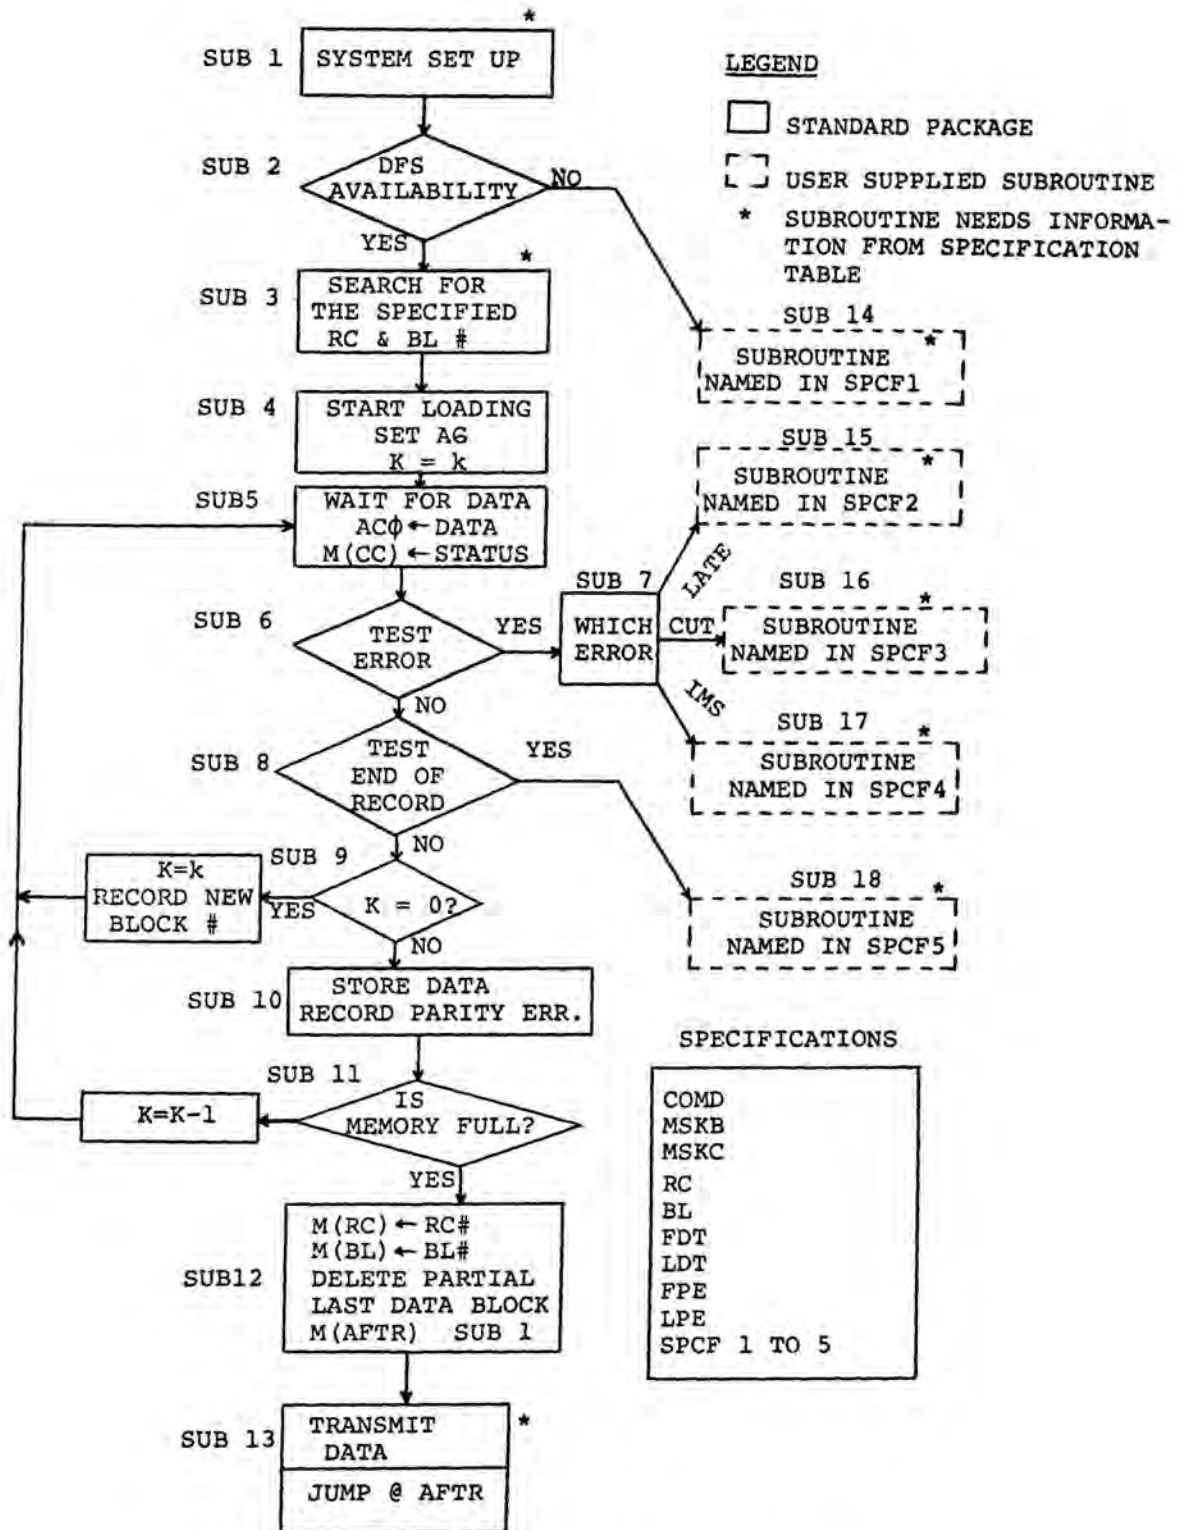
SUB 1
SYSTEM SET UP
*

LEGEND

STANDARD PACKAGE

USER SUPPLIED SUBROUTINE

* SUBROUTINE NEEDS INFORMATION FROM SPECIFICATION TABLE

SUB 2
DFS AVAILABILITY
NO
YES

SUB 3
SEARCH FOR THE SPECIFIED RC & BL #
*

SUB 14
SUBROUTINE NAMED IN SPCF1
*

SUB 4
START LOADING SET AG K = k

SUB 15
SUBROUTINE NAMED IN SPCF2
*

SUB5
WAIT FOR DATA AC$\phi$ ← DATA M(CC) ← STATUS

LATE

SUB 7
WHICH ERROR
CUT

SUB 16
SUBROUTINE NAMED IN SPCF3
*

SUB 6
TEST ERROR
YES
NO

IMS

SUB 17
SUBROUTINE NAMED IN SPCF4
*

SUB 8
TEST END OF RECORD
YES
NO

SUB 9
K=k RECORD NEW BLOCK #
YES
K = 0?
NO

SUB 18
SUBROUTINE NAMED IN SPCF5
*

SUB 10
STORE DATA RECORD PARITY ERR.

SPECIFICATIONS

SUB 11
K=K-1
IS MEMORY FULL?
YES

COMD
MSKB
MSKC
RC
BL
FDT
LDT
FPE
LPE
SPCF 1 TO 5

SUB12
M(RC) ← RC#
M(BL) ← BL#
DELETE PARTIAL LAST DATA BLOCK
M(AFTR) SUB 1

SUB 13
TRANSMIT DATA
*
JUMP @ AFTR